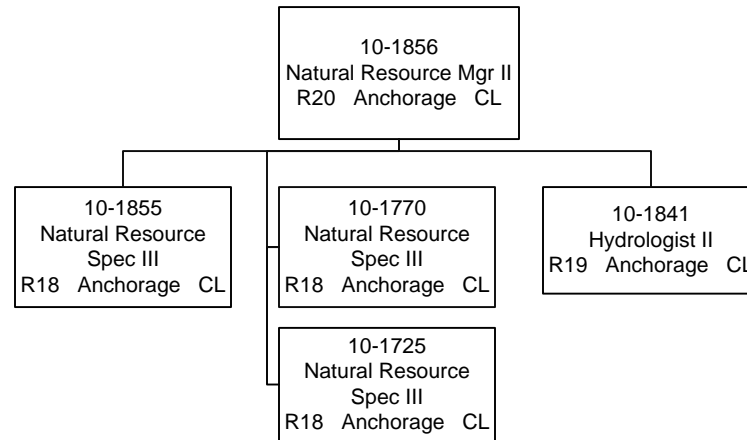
10-1856
Natural Resource Mgr II
R20 Anchorage CL

10-1855
Natural Resource Spec III
R18 Anchorage CL

10-1770
Natural Resource Spec III
R18 Anchorage CL

10-1725
Natural Resource Spec III
R18 Anchorage CL

10-1841
Hydrologist II
R19 Anchorage CL